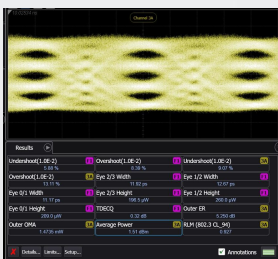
Channel 3A

Results

| Undershoot(1.0E-2) | 3A | Undershoot(1.0E-2) | 3A | Undershoot(1.0E-2) | 3A |
|---|---|---|---|---|---|
| 6.69 % | | 8.39 % | | 9.07 % | |
| Overshoot(1.0E-2) | 3A | Overshoot(1.0E-2) | 3A | Overshoot(1.0E-2) | 3A |
| 13.11 % | | 11.90 % | | 11.75 % | |
| Eye 0/1 Width | 3A | Eye 2/3 Width | 3A | Eye 1/2 Width | 3A |
| 11.17 ps | | 11.62 ps | | 12.67 ps | |
| Eye 0/1 Height | 3A | Eye 2/3 Height | 3A | Eye 1/2 Height | 3A |
| 289.0 µW | | 198.5 µW | | 269.0 µW | |
| Eye 0/1 Height | 3A | TDECQ | 3A | Outer ER | 3A |
| 289.0 µW | | 0.32 dB | | 5.259 dB | |
| Outer OMA | 3A | Average Power | 3A | RLM (802.3 CL 94) | 3A |
| 1.6736 mW | | 5.51 dBm | | 0.927 | |

Details... Limits... Setup... Annotations